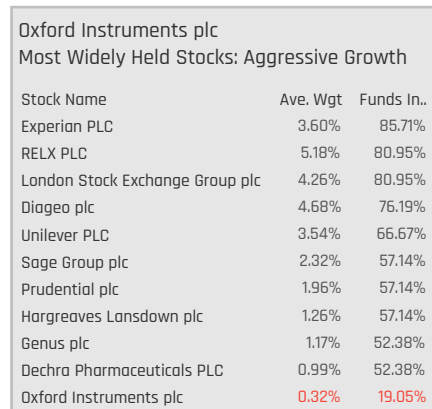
Oxford Instruments plc
Most Widely Held Stocks: Aggressive Growth

| Stock Name | Ave. Wgt | Funds In.. |
|---|---|---|
| Experian PLC | 3.60% | 85.71% |
| RELX PLC | 5.18% | 80.95% |
| London Stock Exchange Group plc | 4.26% | 80.95% |
| Diageo plc | 4.68% | 76.19% |
| Unilever PLC | 3.54% | 66.67% |
| Sage Group plc | 2.32% | 57.14% |
| Prudential plc | 1.96% | 57.14% |
| Hargreaves Lansdown plc | 1.26% | 57.14% |
| Genus plc | 1.17% | 52.38% |
| Dechra Pharmaceuticals PLC | 0.99% | 52.38% |
| Oxford Instruments plc | 0.32% | 19.05% |